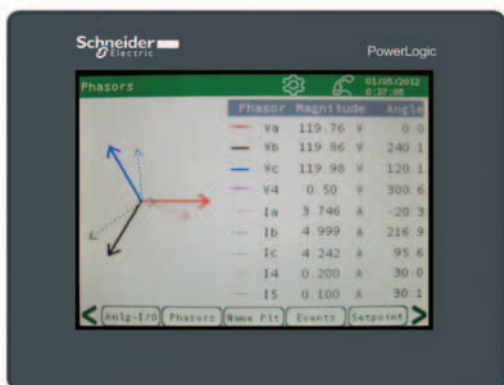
Schneider Electric

PowerLogic

Phasors

01/05/2012
0:37:08

| Phasor | Magnitude | | Angle |
|---|---|---|---|
| Va | 119.76 | V | 0.0 |
| Vb | 119.86 | V | 240.1 |
| Vc | 119.98 | V | 120.1 |
| V4 | 0.50 | V | 300.6 |
| Ia | 3.746 | A | -20.3 |
| Ib | 4.999 | A | 216.9 |
| Ic | 4.242 | A | 95.6 |
| I4 | 0.200 | A | 30.0 |
| I5 | 0.100 | A | 30.1 |

Anlg-I/O Phasors Name Plt Events Setpoint